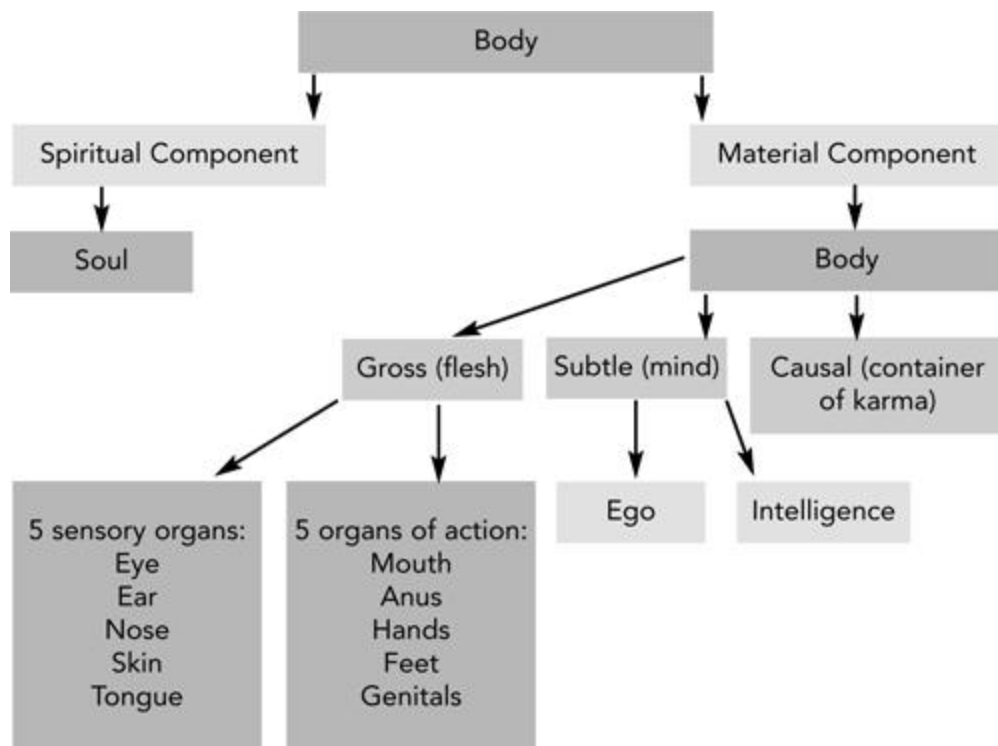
Body

Spiritual Component

Material Component

Soul

Body

Gross (flesh)

Subtle (mind)

Causal (container of karma)

5 sensory organs:
Eye
Ear
Nose
Skin
Tongue

5 organs of action:
Mouth
Anus
Hands
Feet
Genitals

Ego

Intelligence